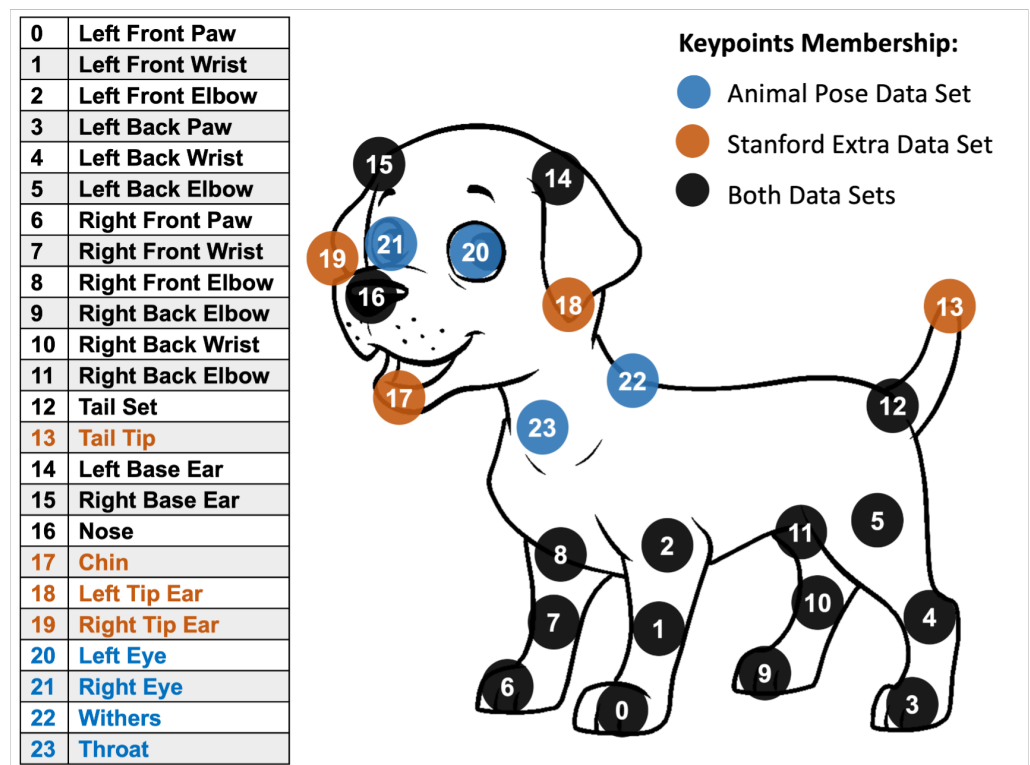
| 0 | Left Front Paw |
|---|---|
| 1 | Left Front Wrist |
| 2 | Left Front Elbow |
| 3 | Left Back Paw |
| 4 | Left Back Wrist |
| 5 | Left Back Elbow |
| 6 | Right Front Paw |
| 7 | Right Front Wrist |
| 8 | Right Front Elbow |
| 9 | Right Back Elbow |
| 10 | Right Back Wrist |
| 11 | Right Back Elbow |
| 12 | Tail Set |
| 13 | Tail Tip |
| 14 | Left Base Ear |
| 15 | Right Base Ear |
| 16 | Nose |
| 17 | Chin |
| 18 | Left Tip Ear |
| 19 | Right Tip Ear |
| 20 | Left Eye |
| 21 | Right Eye |
| 22 | Withers |
| 23 | Throat |

Keypoints Membership:
Animal Pose Data Set
Stanford Extra Data Set
Both Data Sets

15 14 19 21 20 16 18 13 22 17 23 12 5 2 11 8 10 7 1 4 6 9 0 3